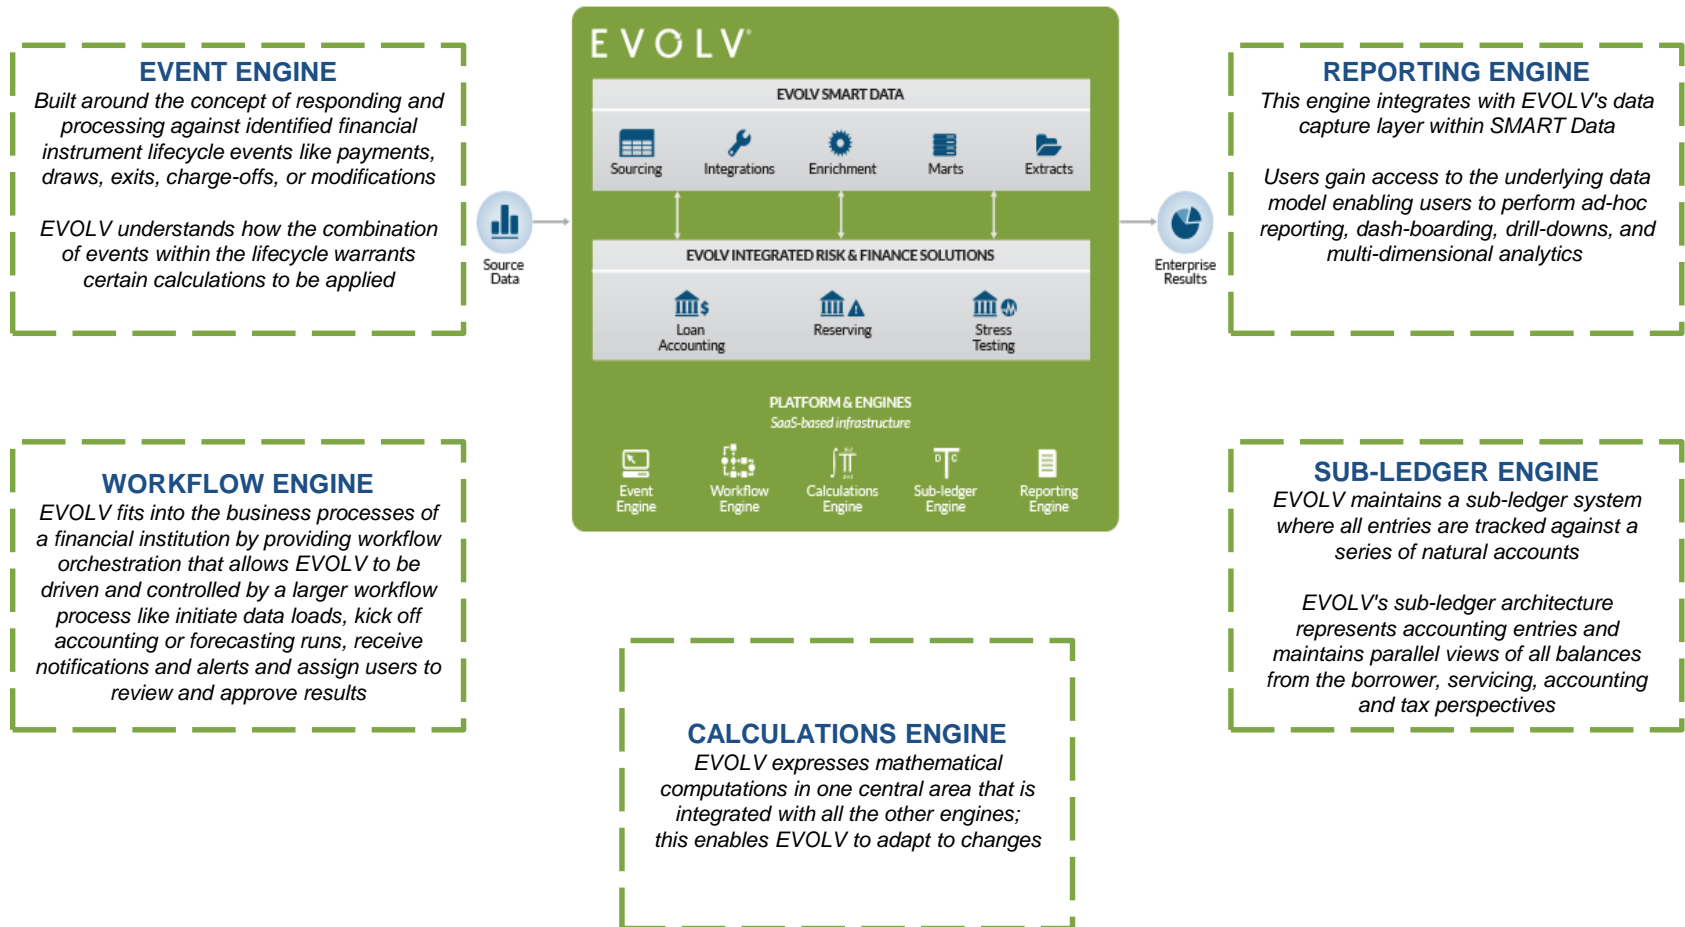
EVENT ENGINE
Built around the concept of responding and processing against identified financial instrument lifecycle events like payments, draws, exits, charge-offs, or modifications

EVOLV understands how the combination of events within the lifecycle warrants certain calculations to be applied

Source Data

EVOLV

EVOLV SMART DATA

Sourcing
Integrations
Enrichment
Marts
Extracts

EVOLV INTEGRATED RISK & FINANCE SOLUTIONS

Loan Accounting
Reserving
Stress Testing

PLATFORM & ENGINES
SaaS-based infrastructure

Event Engine
Workflow Engine
Calculations Engine
Sub-ledger Engine
Reporting Engine

Enterprise Results

REPORTING ENGINE
This engine integrates with EVOLV's data capture layer within SMART Data

Users gain access to the underlying data model enabling users to perform ad-hoc reporting, dash-boarding, drill-downs, and multi-dimensional analytics

WORKFLOW ENGINE
EVOLV fits into the business processes of a financial institution by providing workflow orchestration that allows EVOLV to be driven and controlled by a larger workflow process like initiate data loads, kick off accounting or forecasting runs, receive notifications and alerts and assign users to review and approve results

SUB-LEDGER ENGINE
EVOLV maintains a sub-ledger system where all entries are tracked against a series of natural accounts

EVOLV's sub-ledger architecture represents accounting entries and maintains parallel views of all balances from the borrower, servicing, accounting and tax perspectives

CALCULATIONS ENGINE
EVOLV expresses mathematical computations in one central area that is integrated with all the other engines; this enables EVOLV to adapt to changes